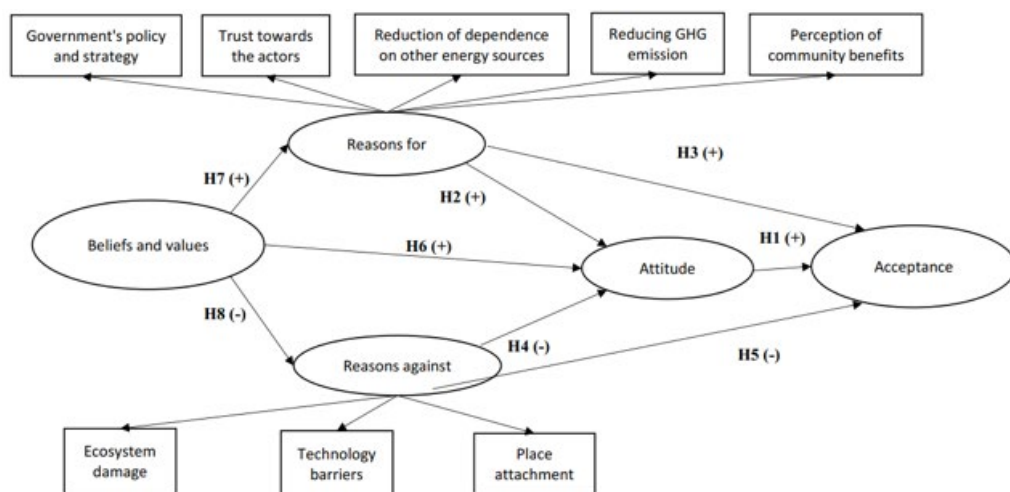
Government's policy and strategy

Trust towards the actors

Reduction of dependence on other energy sources

Reducing GHG emission

Perception of community benefits

Reasons for

H3 (+)

H7 (+)

H2 (+)

Beliefs and values

H6 (+)

H1 (+)

Attitude

Acceptance

H8 (-)

H4 (-)

Reasons against

H5 (-)

Ecosystem damage

Technology barriers

Place attachment